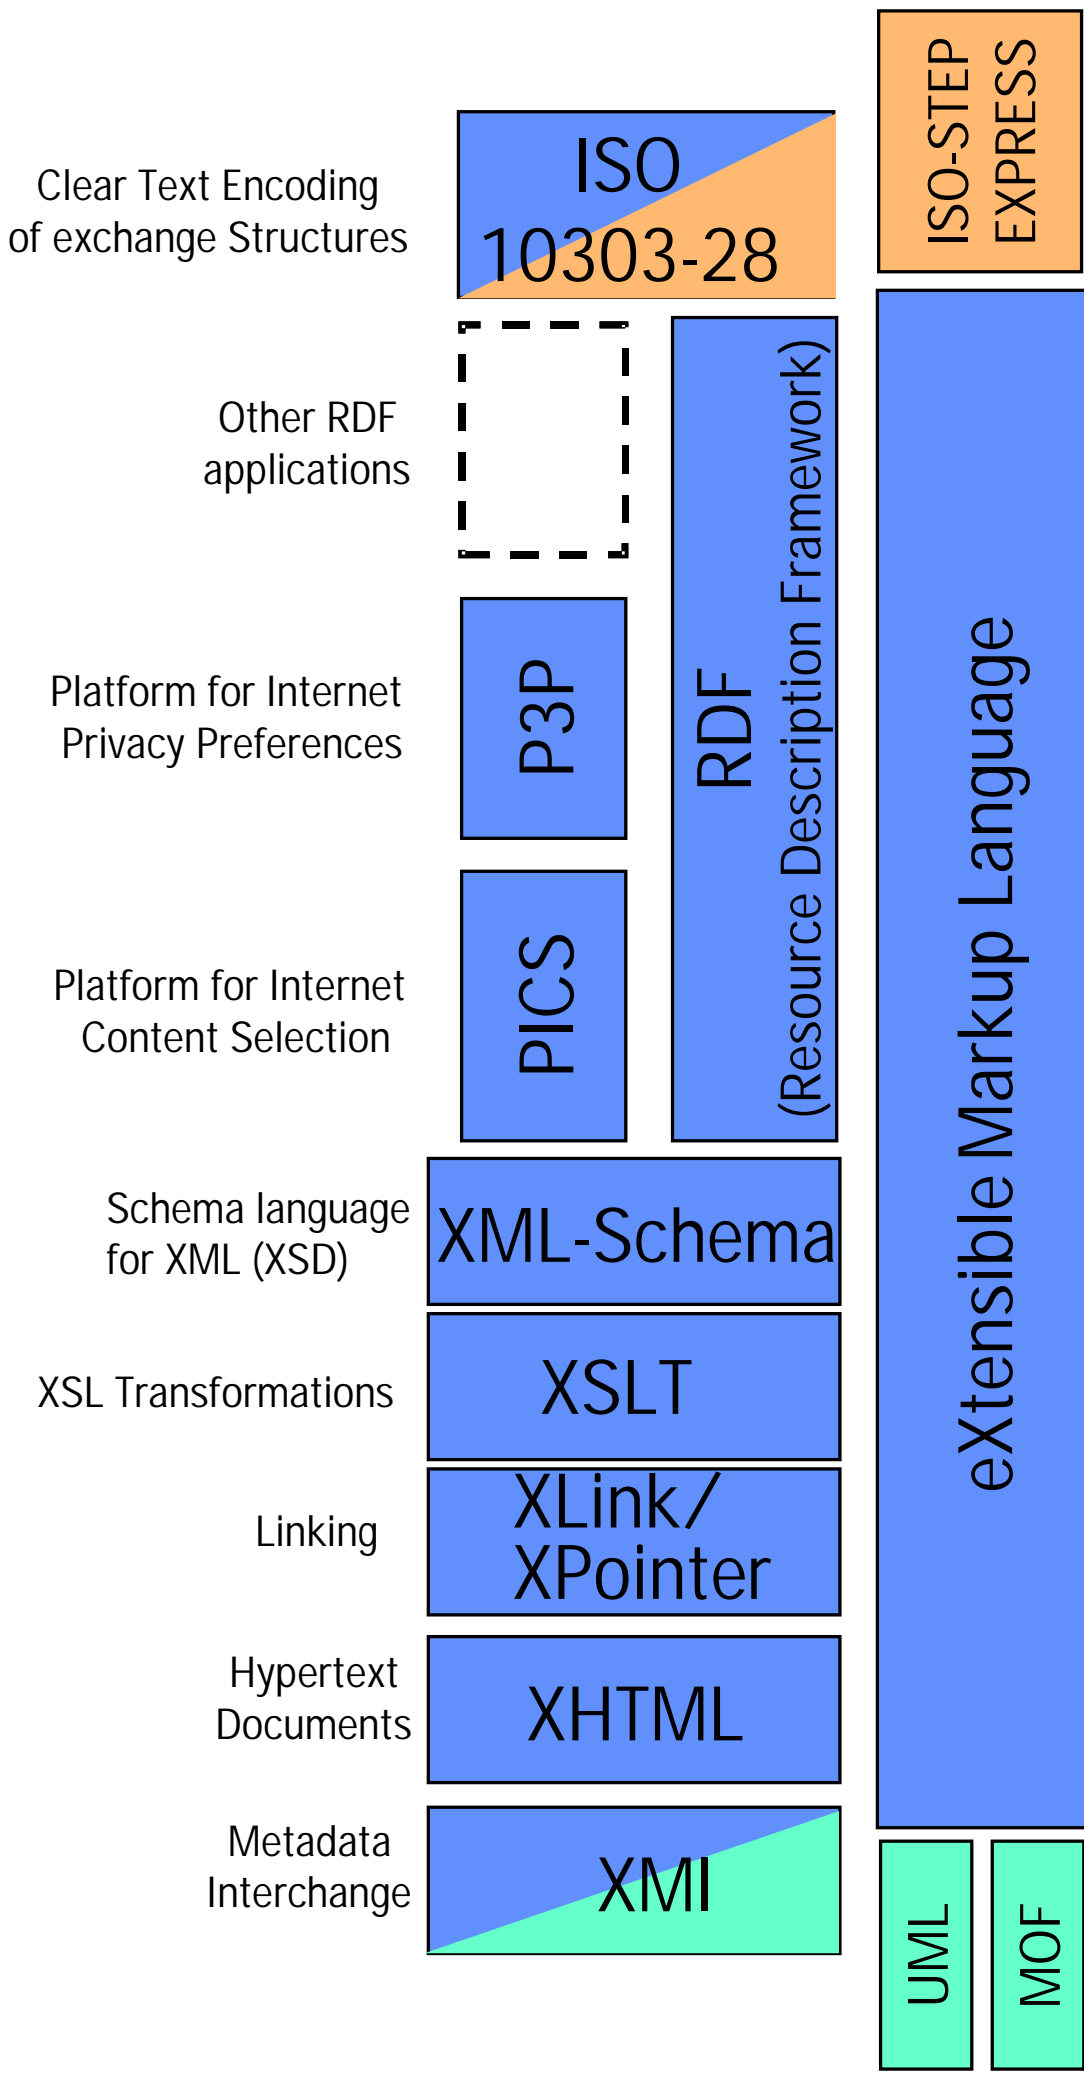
Clear Text Encoding of exchange Structures

ISO 10303-28

ISO-STEP EXPRESS

Other RDF applications

RDF (Resource Description Framework)

Platform for Internet Privacy Preferences

P3P

Platform for Internet Content Selection

PICS

eXtensible Markup Language

Schema language for XML (XSD)

XML-Schema

XSL Transformations

XSLT

Linking

XLink/ XPointer

Hypertext Documents

XHTML

Metadata Interchange

XMI

UML

MOF